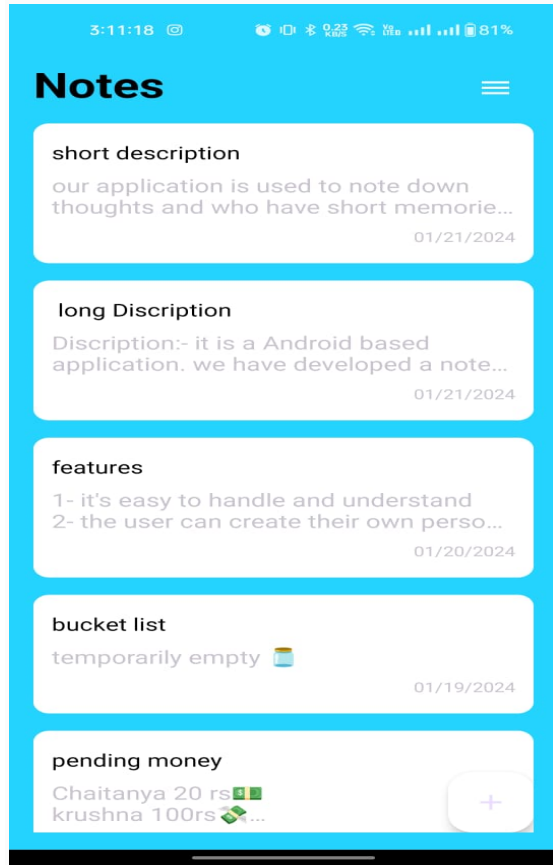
3:11:18 0.23 KB/s Vo LTE 81%

Notes

short description

our application is used to note down thoughts and who have short memorie...

01/21/2024

long Discription

Discription:- it is a Android based application. we have developed a note...

01/21/2024

features

1- it's easy to handle and understand
2- the user can create their own perso...

01/20/2024

bucket list

temporarily empty 🫙

01/19/2024

pending money

Chaitanya 20 rs💵
krushna 100rs💸...

+